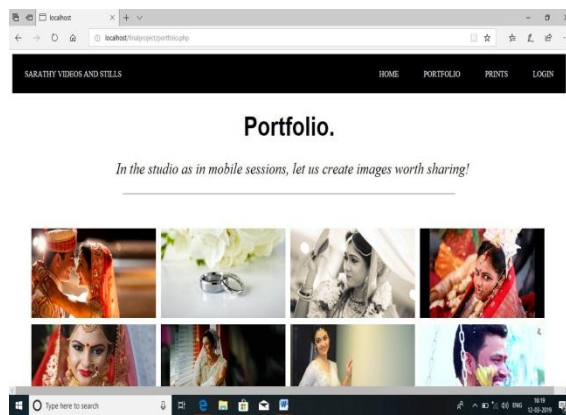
localhost
localhost/finalproject/portfolio.php

SARATHY VIDEOS AND STILLS

HOME PORTFOLIO PRINTS LOGIN

Portfolio.

In the studio as in mobile sessions, let us create images worth sharing!

Type here to search

ENG 16:19 12-03-2019